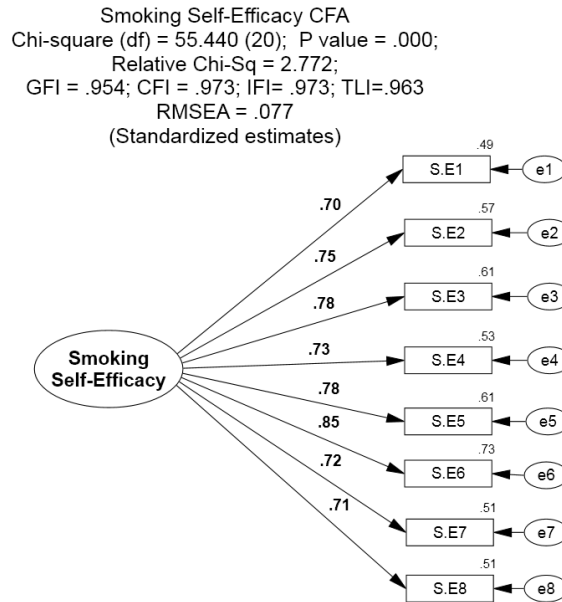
Smoking Self-Efficacy CFA
Chi-square (df) = 55.440 (20); P value = .000;
Relative Chi-Sq = 2.772;
GFI = .954; CFI = .973; IFI= .973; TLI=.963
RMSEA = .077
(Standardized estimates)

Smoking Self-Efficacy

.70
.75
.78
.73
.78
.85
.72
.71

.49
S.E1
e1
.57
S.E2
e2
.61
S.E3
e3
.53
S.E4
e4
.61
S.E5
e5
.73
S.E6
e6
.51
S.E7
e7
.51
S.E8
e8